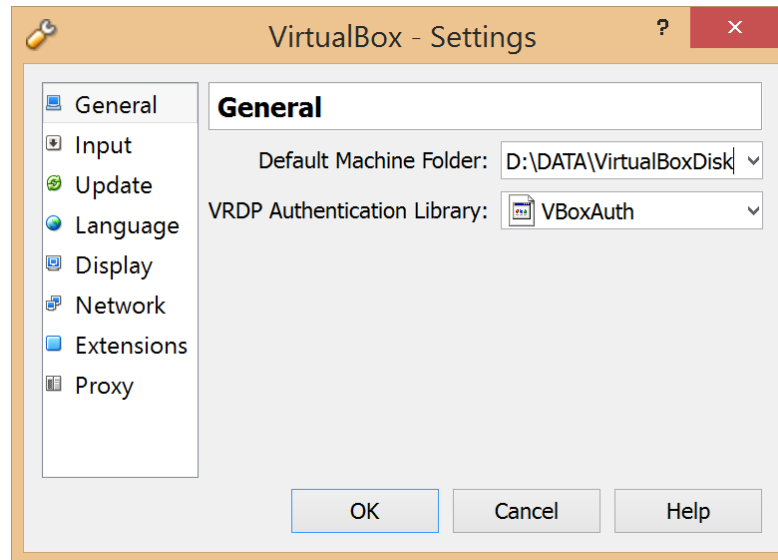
VirtualBox - Settings

?

General
Input
Update
Language
Display
Network
Extensions
Proxy

General

Default Machine Folder: D:\DATA\VirtualBoxDisk

VRDP Authentication Library: VBoxAuth

OK
Cancel
Help